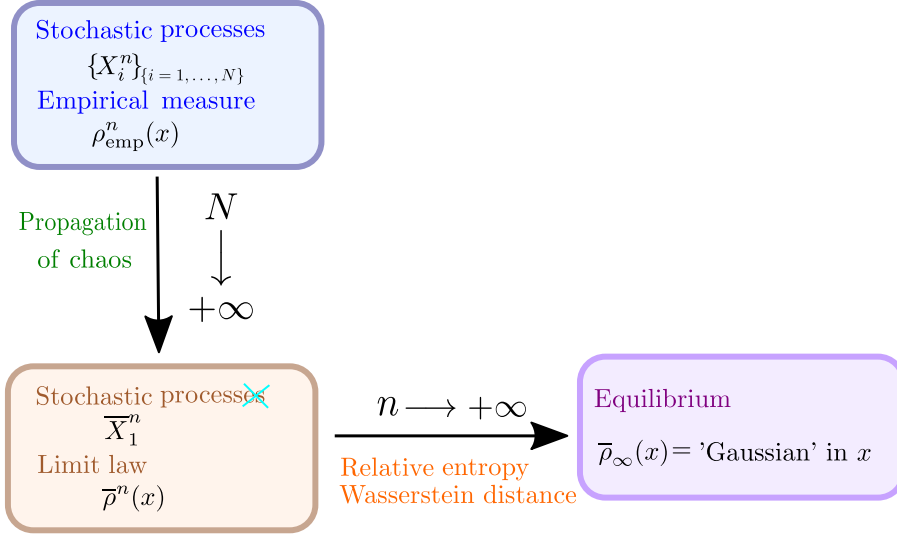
Stochastic processes

$\{X_i^n\}_{\{i=1,\ldots,N\}}$

Empirical measure

$\rho_{\text{emp}}^n(x)$

Propagation of chaos

$N \downarrow +\infty$

Stochastic processes

$\overline{X}_1^n$

Limit law

$\overline{\rho}^n(x)$

$n \longrightarrow +\infty$

Relative entropy
Wasserstein distance

Equilibrium

$\overline{\rho}_\infty(x)$= 'Gaussian' in $x$